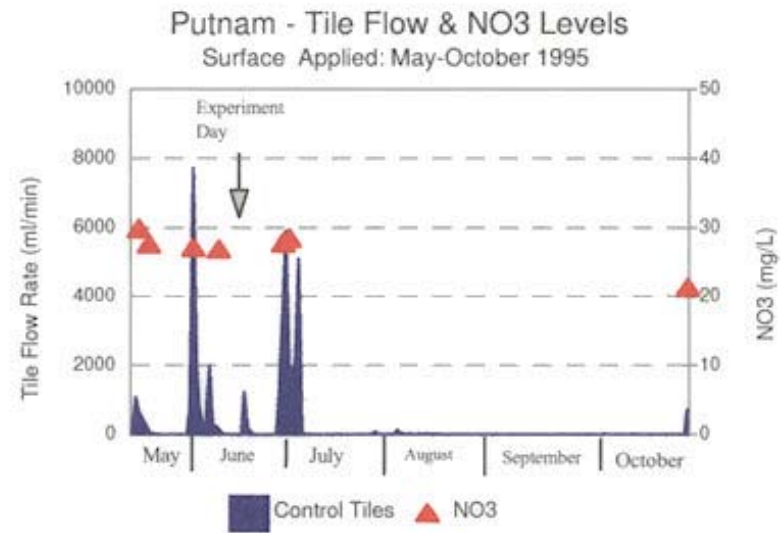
Putnam - Tile Flow & NO3 Levels
Surface Applied: May-October 1995

Experiment Day

Tile Flow Rate (ml/min)

10000
8000
6000
4000
2000
0

NO3 (mg/L)

50
40
30
20
10
0

May
June
July
August
September
October

Control Tiles
NO3